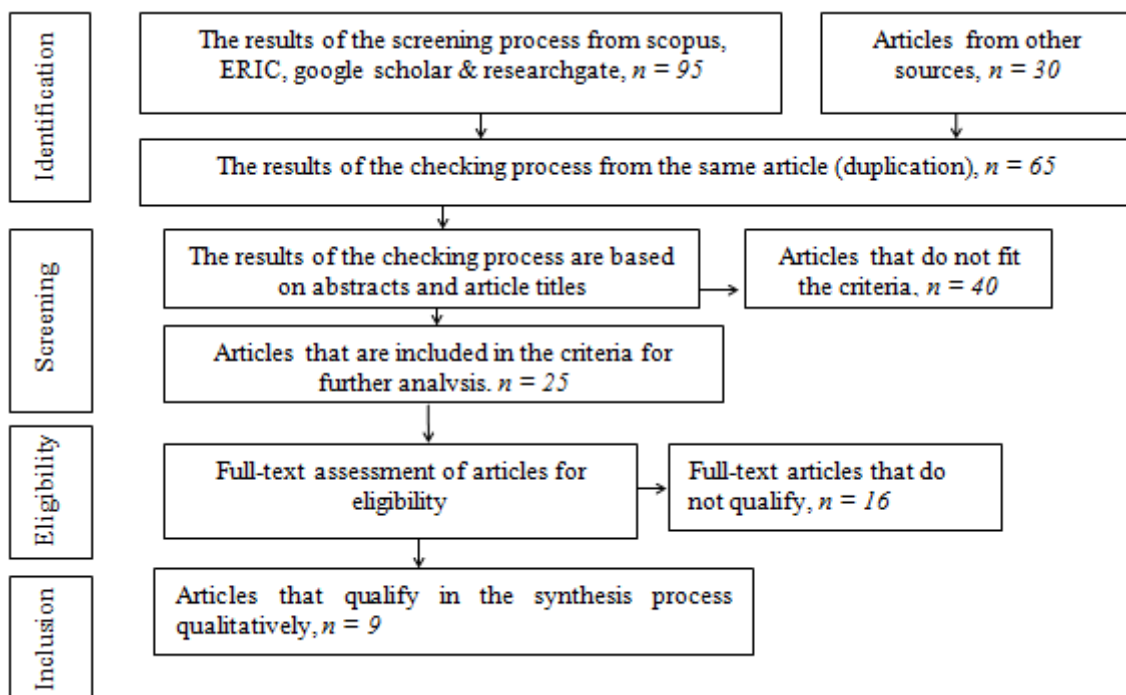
Identification

The results of the screening process from scopus, ERIC, google scholar & researchgate, $n = 95$

Articles from other sources, $n = 30$

The results of the checking process from the same article (duplication), $n = 65$

Screening

The results of the checking process are based on abstracts and article titles

Articles that do not fit the criteria, $n = 40$

Articles that are included in the criteria for further analysis, $n = 25$

Eligibility

Full-text assessment of articles for eligibility

Full-text articles that do not qualify, $n = 16$

Inclusion

Articles that qualify in the synthesis process qualitatively, $n = 9$